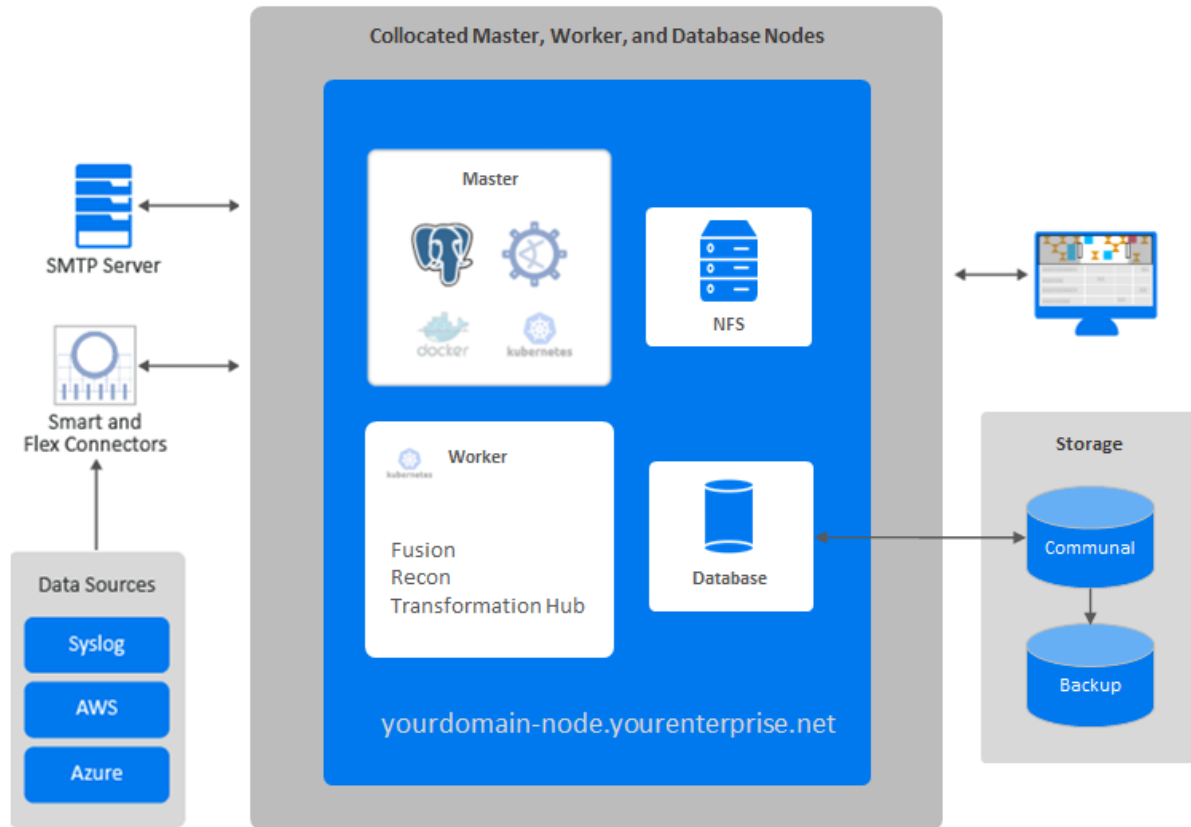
Collocated Master, Worker, and Database Nodes

SMTP Server

Smart and Flex Connectors

Data Sources

Syslog

AWS

Azure

Master

docker

kubernetes

NFS

kubernetes

Worker

Fusion
Recon
Transformation Hub

Database

yourdomain-node.yourenterprise.net

Storage

Communal

Backup